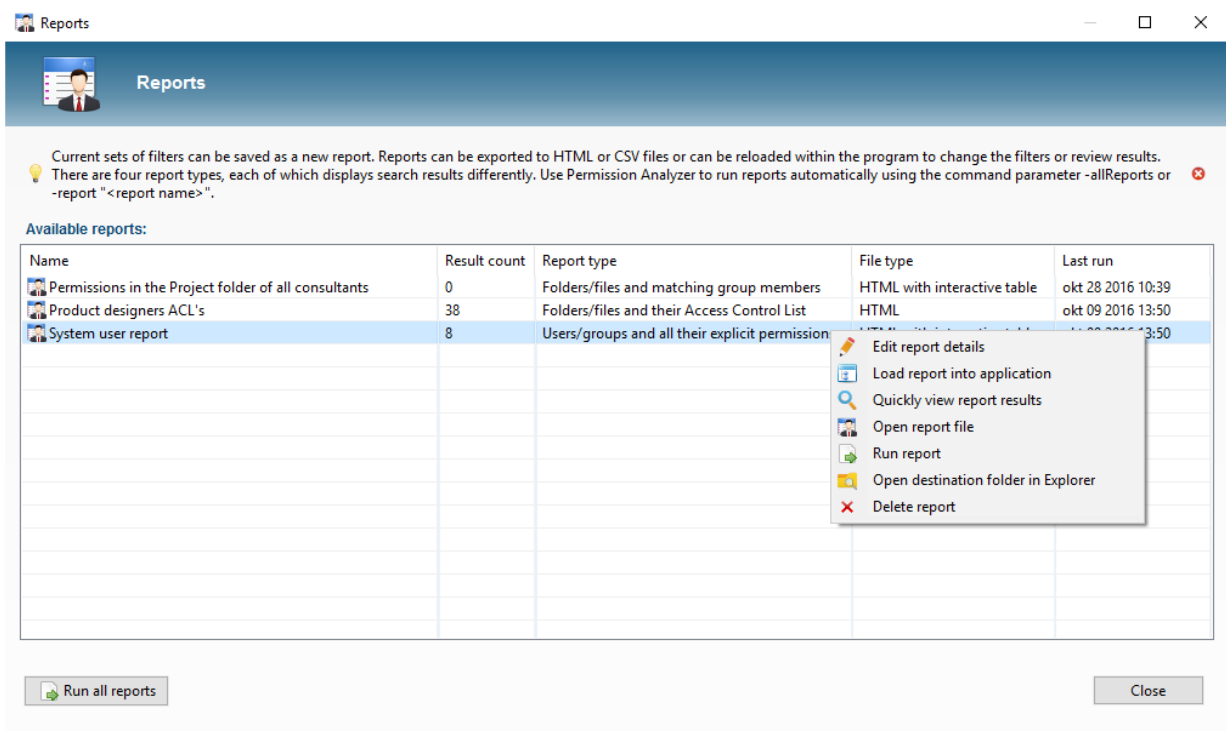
Reports

Reports

Current sets of filters can be saved as a new report. Reports can be exported to HTML or CSV files or can be reloaded within the program to change the filters or review results. There are four report types, each of which displays search results differently. Use Permission Analyzer to run reports automatically using the command parameter -allReports or -report "<report name>".

Available reports:

| Name | Result count | Report type | File type | Last run |
|---|---|---|---|---|
| Permissions in the Project folder of all consultants | 0 | Folders/files and matching group members | HTML with interactive table | okt 28 2016 10:39 |
| Product designers ACL's | 38 | Folders/files and their Access Control List | HTML | okt 09 2016 13:50 |
| System user report | 8 | Users/groups and all their explicit permission | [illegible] | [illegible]3:50 |

Edit report details
Load report into application
Quickly view report results
Open report file
Run report
Open destination folder in Explorer
Delete report

Run all reports

Close